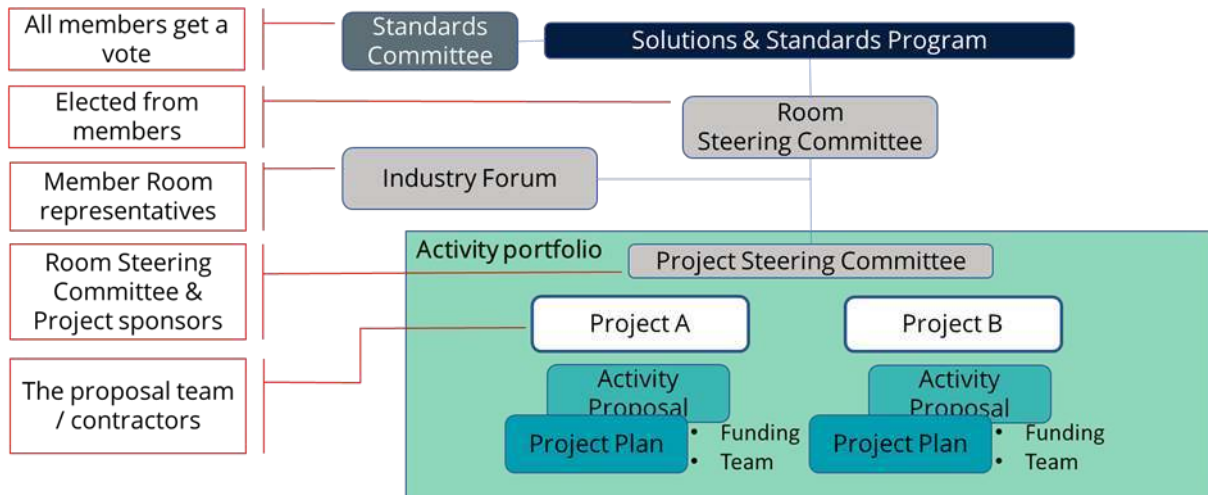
All members get a vote

Standards Committee

Solutions & Standards Program

Elected from members

Room Steering Committee

Member Room representatives

Industry Forum

Activity portfolio

Room Steering Committee & Project sponsors

Project Steering Committee

Project A

Project B

The proposal team / contractors

Activity Proposal

Activity Proposal

Project Plan

• Funding
• Team

Project Plan

• Funding
• Team